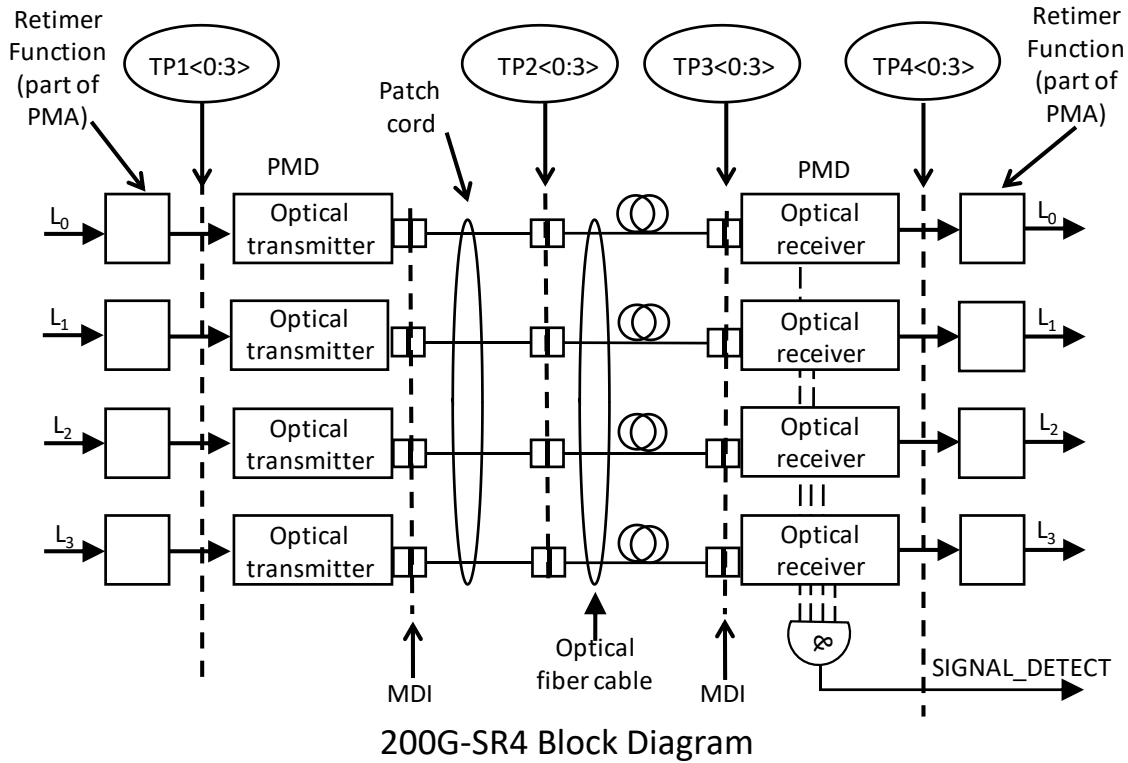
Retimer Function (part of PMA)

TP1<0:3>

TP2<0:3>

TP3<0:3>

TP4<0:3>

Retimer Function (part of PMA)

Patch cord

PMD

PMD

$L_0$

Optical transmitter

Optical receiver

$L_0$

$L_1$

Optical transmitter

Optical receiver

$L_1$

$L_2$

Optical transmitter

Optical receiver

$L_2$

$L_3$

Optical transmitter

Optical receiver

$L_3$

&

MDI

Optical fiber cable

MDI

SIGNAL_DETECT

200G-SR4 Block Diagram